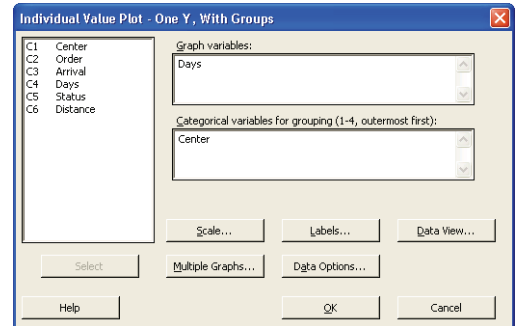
Individual Value Plot - One Y, With Groups

C1 Center
C2 Order
C3 Arrival
C4 Days
C5 Status
C6 Distance

Graph variables:

Days

Categorical variables for grouping (1-4, outermost first):

Center

Scale...

Labels...

Data View...

Select

Multiple Graphs...

Data Options...

Help

OK

Cancel